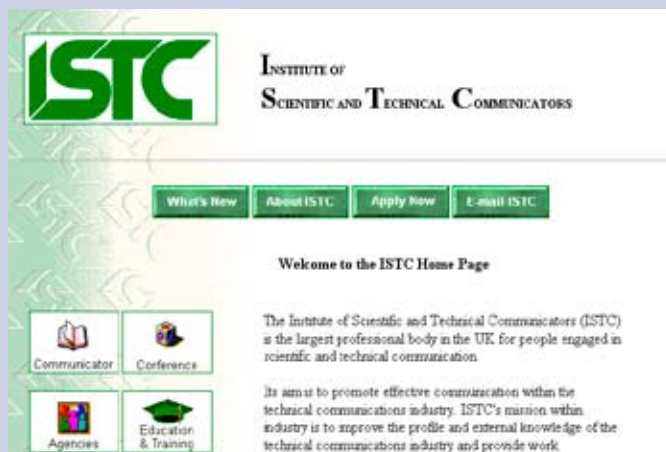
ISTC

Institute of Scientific and Technical Communicators

What's New
About ISTC
Apply Now
E-mail ISTC

Welcome to the ISTC Home Page

Communicator
Conference
Agencies
Education & Training

The Institute of Scientific and Technical Communicators (ISTC) is the largest professional body in the UK for people engaged in scientific and technical communication.

Its aim is to promote effective communication within the technical communications industry. ISTC's mission within industry is to improve the profile and external knowledge of the technical communications industry and provide work